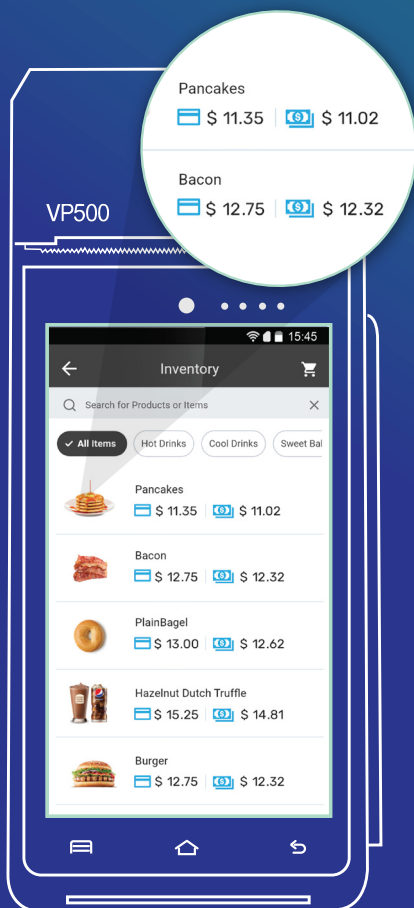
Pancakes
$ 11.35 | $ 11.02

Bacon
$ 12.75 | $ 12.32

VP500

15:45

Inventory

Search for Products or Items

All Items
Hot Drinks
Cool Drinks
Sweet Ba

Pancakes
$ 11.35 | $ 11.02

Bacon
$ 12.75 | $ 12.32

PlainBagel
$ 13.00 | $ 12.62

Hazelnut Dutch Truffle
$ 15.25 | $ 14.81

Burger
$ 12.75 | $ 12.32